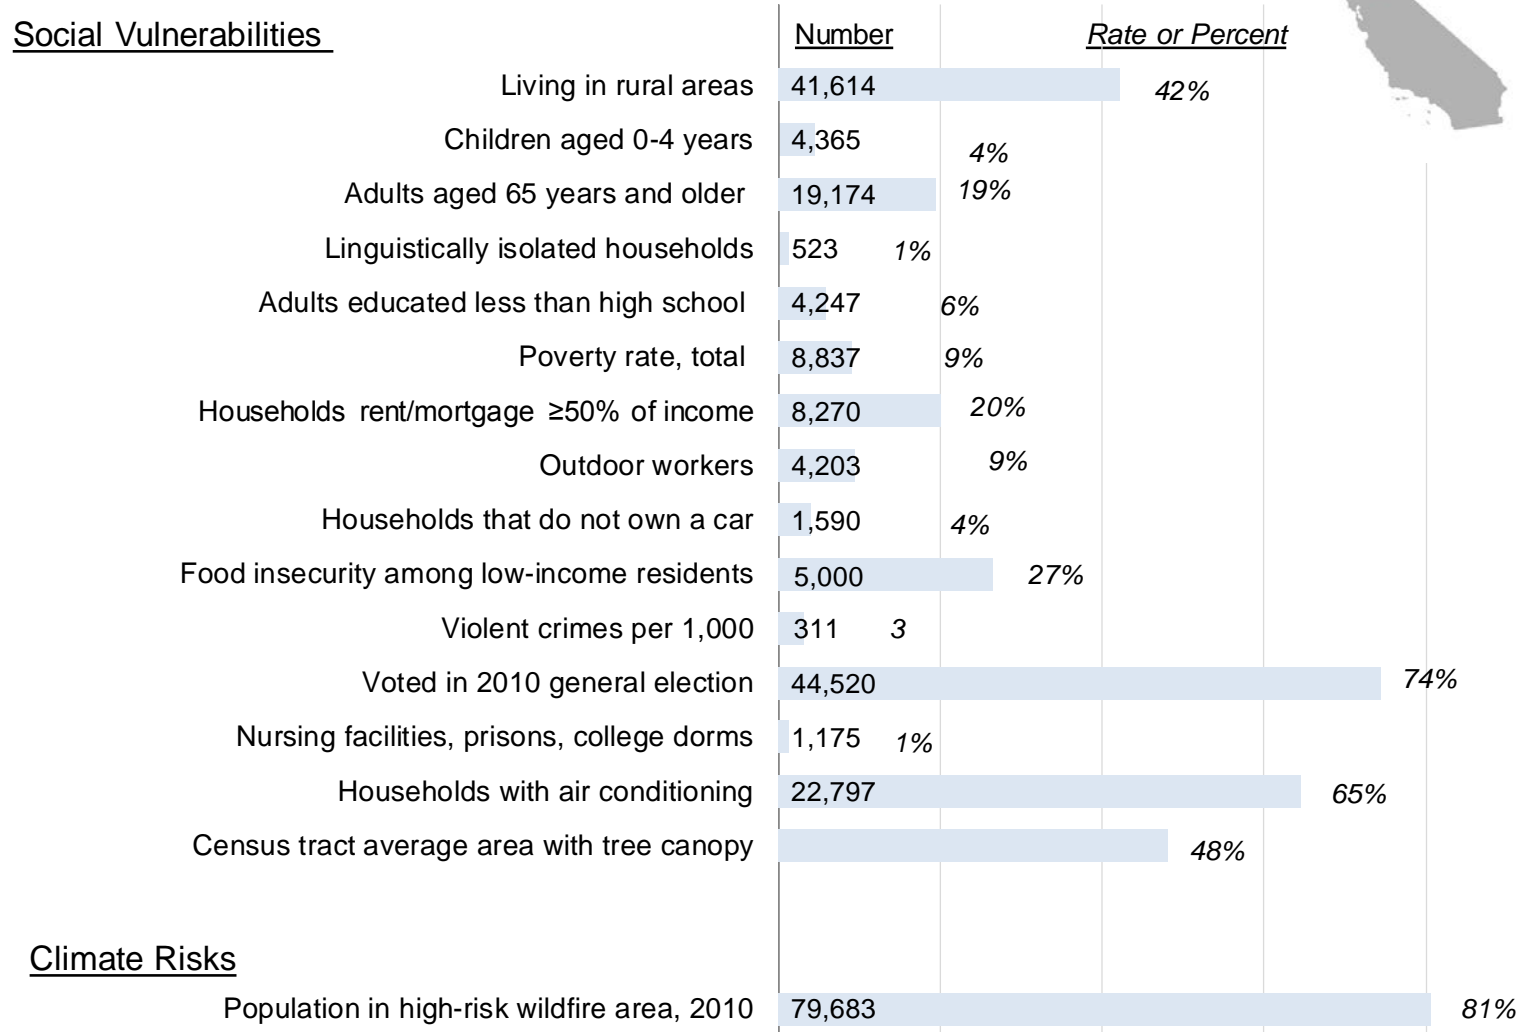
Social Vulnerabilities

Number | Rate or Percent

| | Number | Rate or Percent |
|---|---|---|
| Living in rural areas | 41,614 | 42% |
| Children aged 0-4 years | 4,365 | 4% |
| Adults aged 65 years and older | 19,174 | 19% |
| Linguistically isolated households | 523 | 1% |
| Adults educated less than high school | 4,247 | 6% |
| Poverty rate, total | 8,837 | 9% |
| Households rent/mortgage ≥50% of income | 8,270 | 20% |
| Outdoor workers | 4,203 | 9% |
| Households that do not own a car | 1,590 | 4% |
| Food insecurity among low-income residents | 5,000 | 27% |
| Violent crimes per 1,000 | 311 | 3 |
| Voted in 2010 general election | 44,520 | 74% |
| Nursing facilities, prisons, college dorms | 1,175 | 1% |
| Households with air conditioning | 22,797 | 65% |
| Census tract average area with tree canopy | | 48% |

Climate Risks

| | Number | Rate or Percent |
|---|---|---|
| Population in high-risk wildfire area, 2010 | 79,683 | 81% |